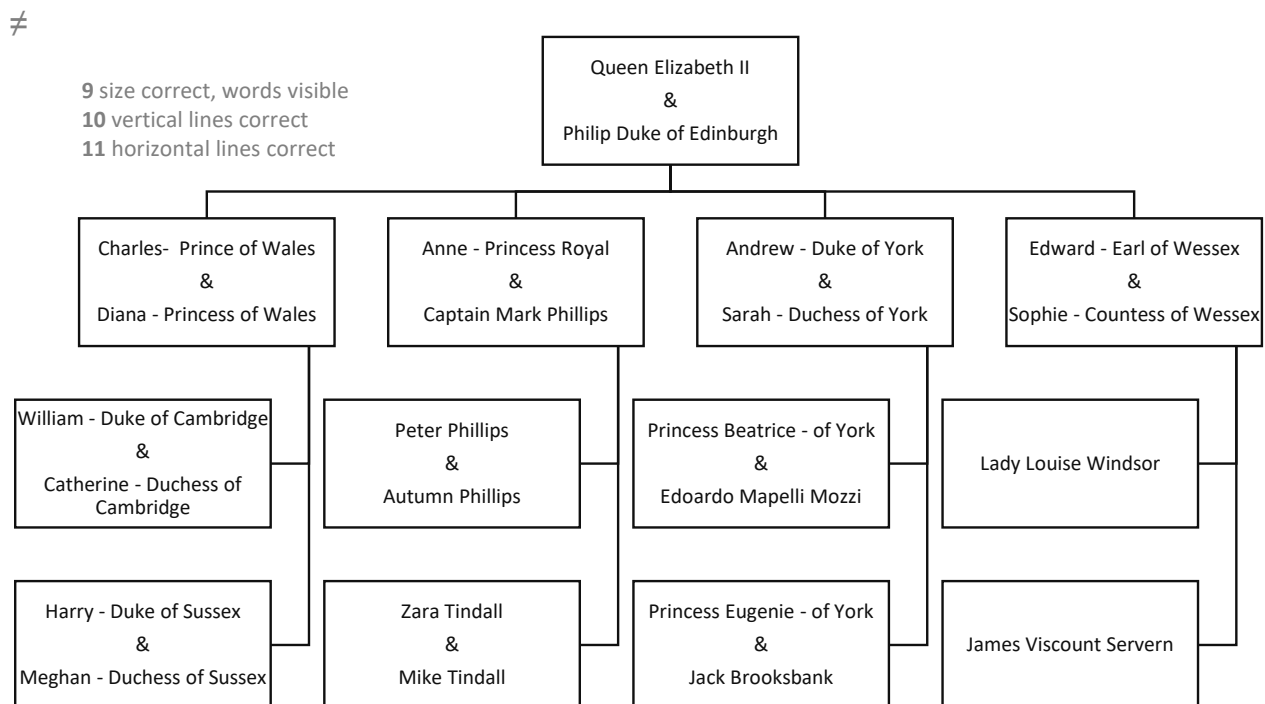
$\neq$

**9** size correct, words visible
**10** vertical lines correct
**11** horizontal lines correct

Queen Elizabeth II
&
Philip Duke of Edinburgh

Charles- Prince of Wales
&
Diana - Princess of Wales

Anne - Princess Royal
&
Captain Mark Phillips

Andrew - Duke of York
&
Sarah - Duchess of York

Edward - Earl of Wessex
&
Sophie - Countess of Wessex

William - Duke of Cambridge
&
Catherine - Duchess of Cambridge

Peter Phillips
&
Autumn Phillips

Princess Beatrice - of York
&
Edoardo Mapelli Mozzi

Lady Louise Windsor

Harry - Duke of Sussex
&
Meghan - Duchess of Sussex

Zara Tindall
&
Mike Tindall

Princess Eugenie - of York
&
Jack Brooksbank

James Viscount Servern